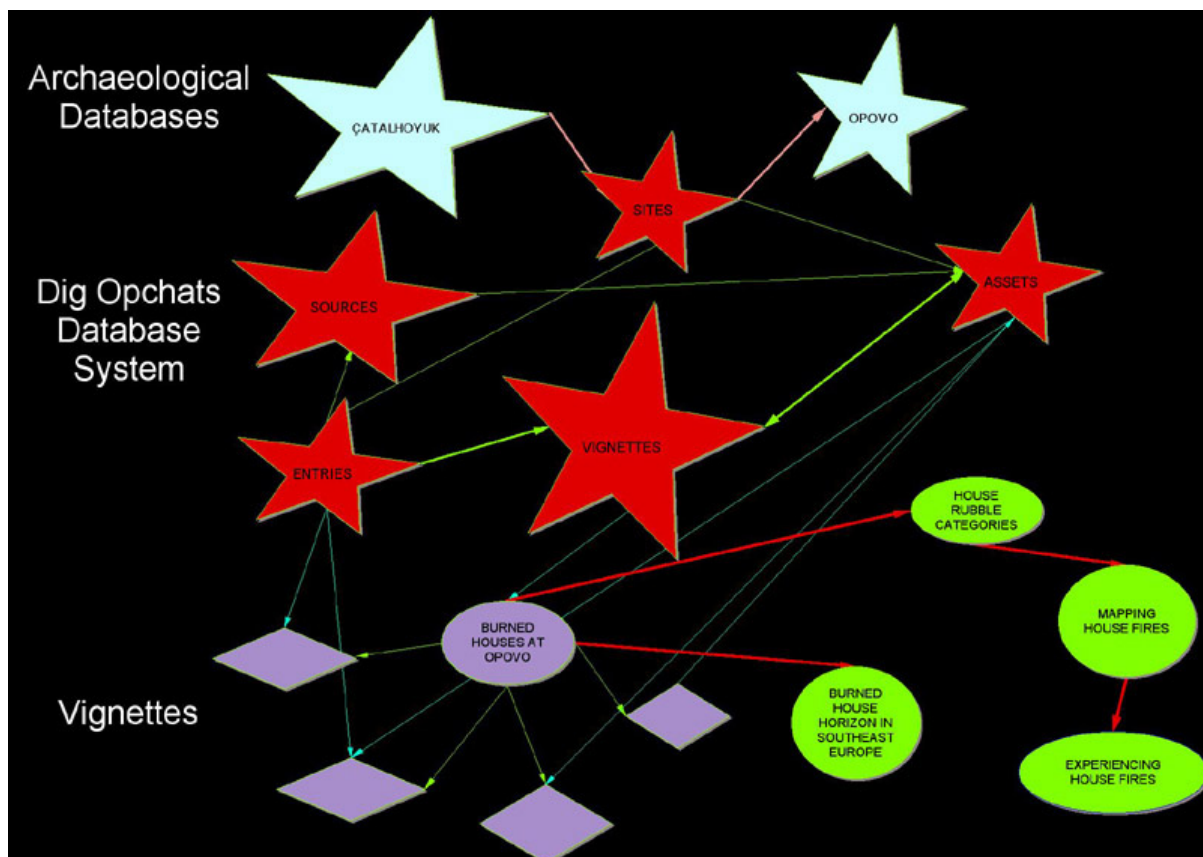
Archaeological Databases

ÇATALHOYUK

OPOVO

SITES

Dig Opchats Database System

SOURCES

ASSETS

ENTRIES

VIGNETTES

HOUSE RUBBLE CATEGORIES

MAPPING HOUSE FIRES

BURNED HOUSES AT OPOVO

Vignettes

BURNED HOUSE HORIZON IN SOUTHEAST EUROPE

EXPERIENCING HOUSE FIRES